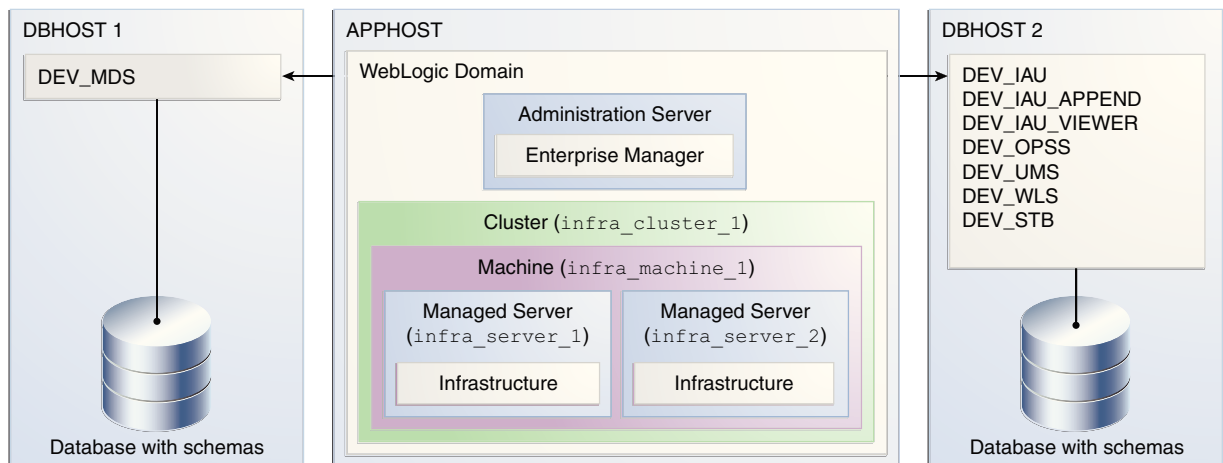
DBHOST 1

DEV_MDS

Database with schemas

APPHOST

WebLogic Domain

Administration Server

Enterprise Manager

Cluster (infra_cluster_1)

Machine (infra_machine_1)

Managed Server (infra_server_1)

Infrastructure

Managed Server (infra_server_2)

Infrastructure

DBHOST 2

DEV_IAU
DEV_IAU_APPEND
DEV_IAU_VIEWER
DEV_OPSS
DEV_UMS
DEV_WLS
DEV_STB

Database with schemas